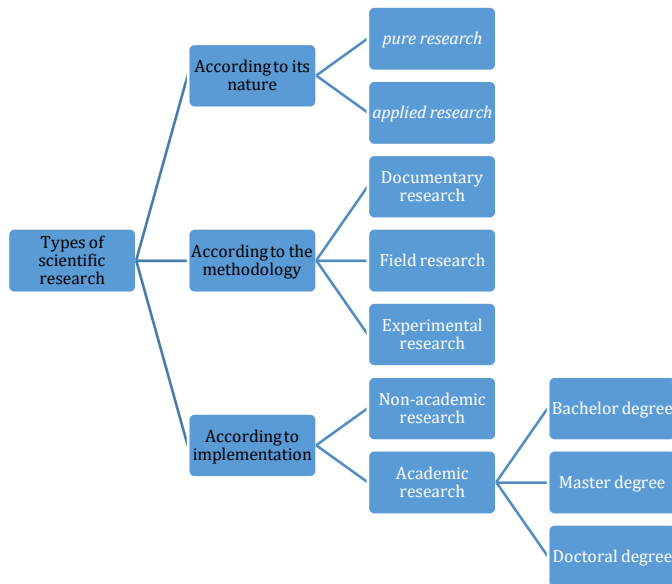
Types of scientific research

According to its nature

pure research

applied research

According to the methodology

Documentary research

Field research

Experimental research

According to implementation

Non-academic research

Academic research

Bachelor degree

Master degree

Doctoral degree